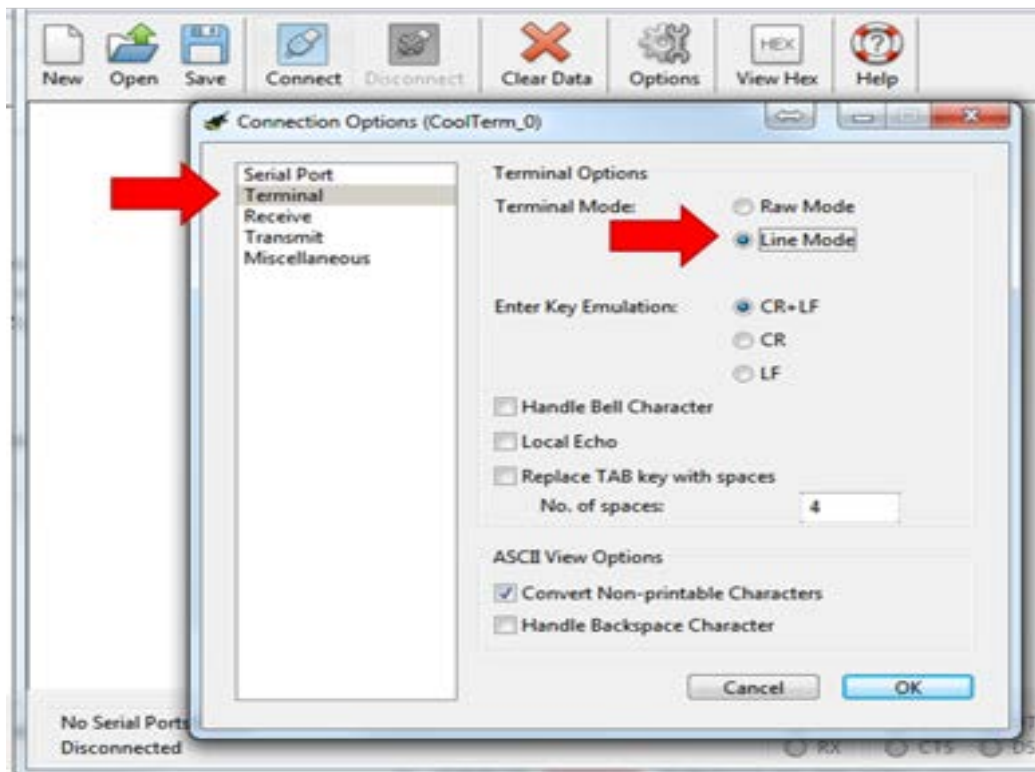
New Open Save Connect Disconnect Clear Data Options HEX View Hex Help

Connection Options (CoolTerm_0)

Serial Port
Terminal
Receive
Transmit
Miscellaneous

Terminal Options
Terminal Mode:
Raw Mode
Line Mode

Enter Key Emulation:
CR+LF
CR
LF

Handle Bell Character
Local Echo
Replace TAB key with spaces
No. of spaces: 4

ASCII View Options
Convert Non-printable Characters
Handle Backspace Character

Cancel OK

No Serial Ports
Disconnected

RX CTS DS